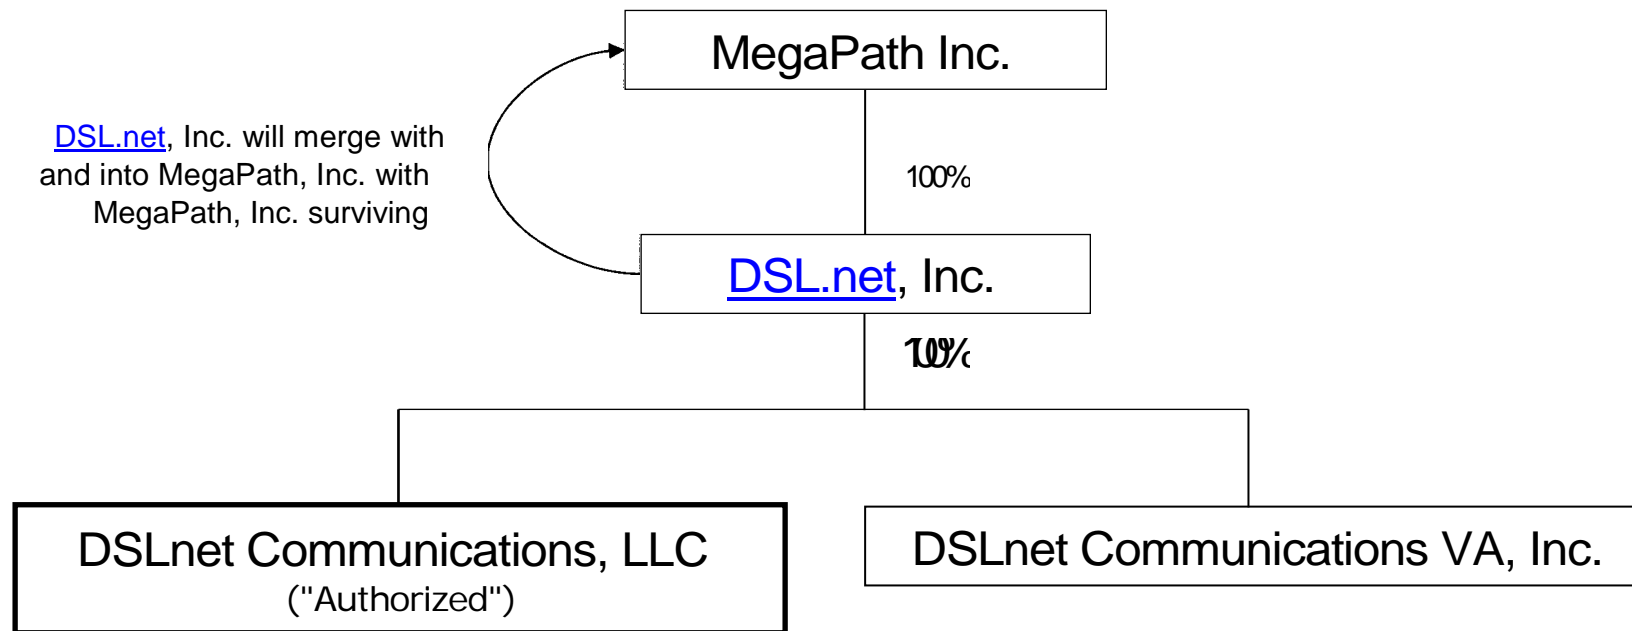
MegaPath Inc.

DSL.net, Inc. will merge with and into MegaPath, Inc. with MegaPath, Inc. surviving

100%

DSL.net, Inc.

100%

DSLnet Communications, LLC ("Authorized")

DSLnet Communications VA, Inc.